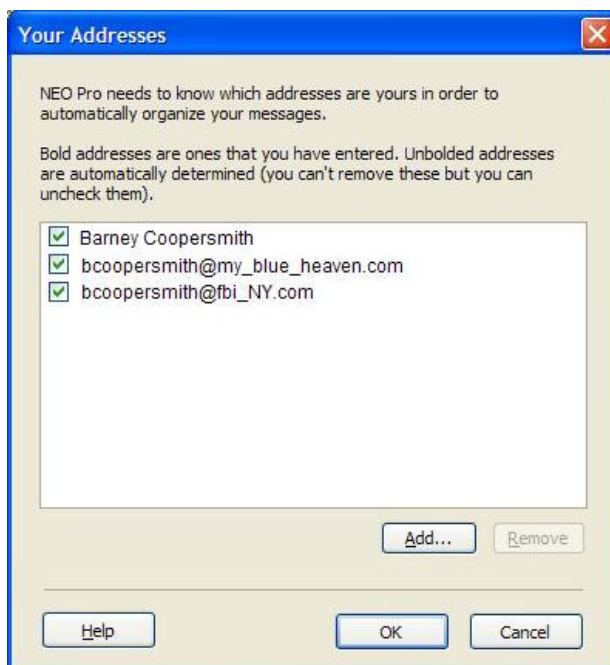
Your Addresses

NEO Pro needs to know which addresses are yours in order to automatically organize your messages.

Bold addresses are ones that you have entered. Unbolded addresses are automatically determined (you can't remove these but you can uncheck them).

Barney Coopersmith
bcoopersmith@my_blue_heaven.com
bcoopersmith@fbi_NY.com

Add...
Remove

Help
OK
Cancel